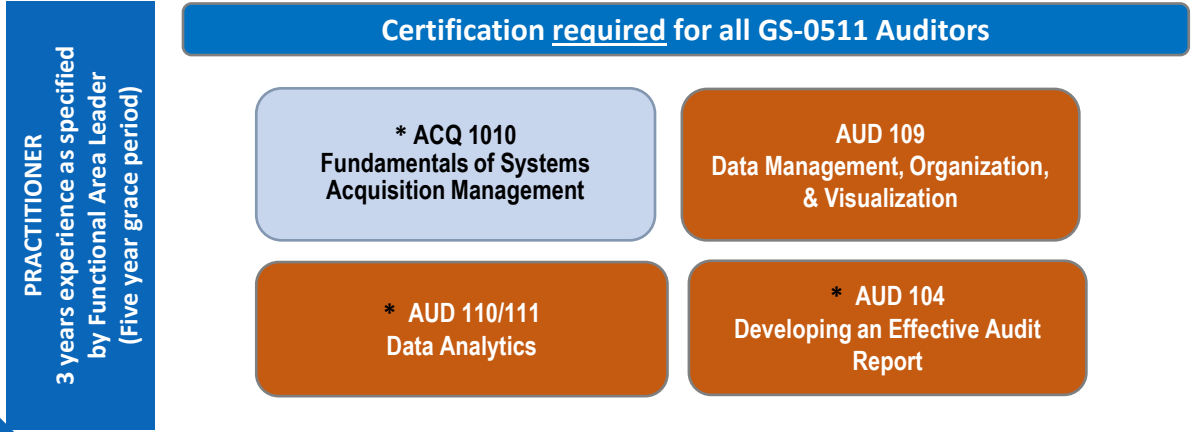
PRACTITIONER
3 years experience as specified by Functional Area Leader
(Five year grace period)

Certification required for all GS-0511 Auditors

* ACQ 1010
Fundamentals of Systems Acquisition Management

AUD 109
Data Management, Organization, & Visualization

* AUD 110/111
Data Analytics

* AUD 104
Developing an Effective Audit Report